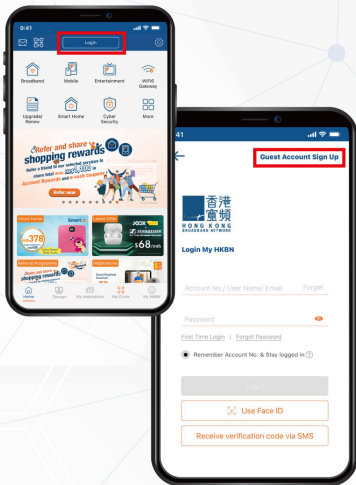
9:41

Login

Broadband
Mobile
Entertainment
WiFi6 Gateway
Upgrade/ Renew
Smart Home
Cyber Security
More

Refer and share shopping rewards
Refer a friend to our selected services to share total over $2,000 Account Rewards and e-cash coupons

Refer now

Smart Home
Smart
$378
Latest Offer
JQ2K
SENNHEISER
$68/mth
Referral Programme
Refer and share shopping rewards
Mobile Home

Home
Enjoyo
My Indemnities
My Circle
My HKBN

41

Guest Account Sign Up

香港寬頻
HONG KONG BROADBAND NETWORK

Login My HKBN

Account No./ User Name/ Email
Forget

Password

First Time Login | Forgot Password

Remember Account No. & Stay logged in

Login

Use Face ID

Receive verification code via SMS